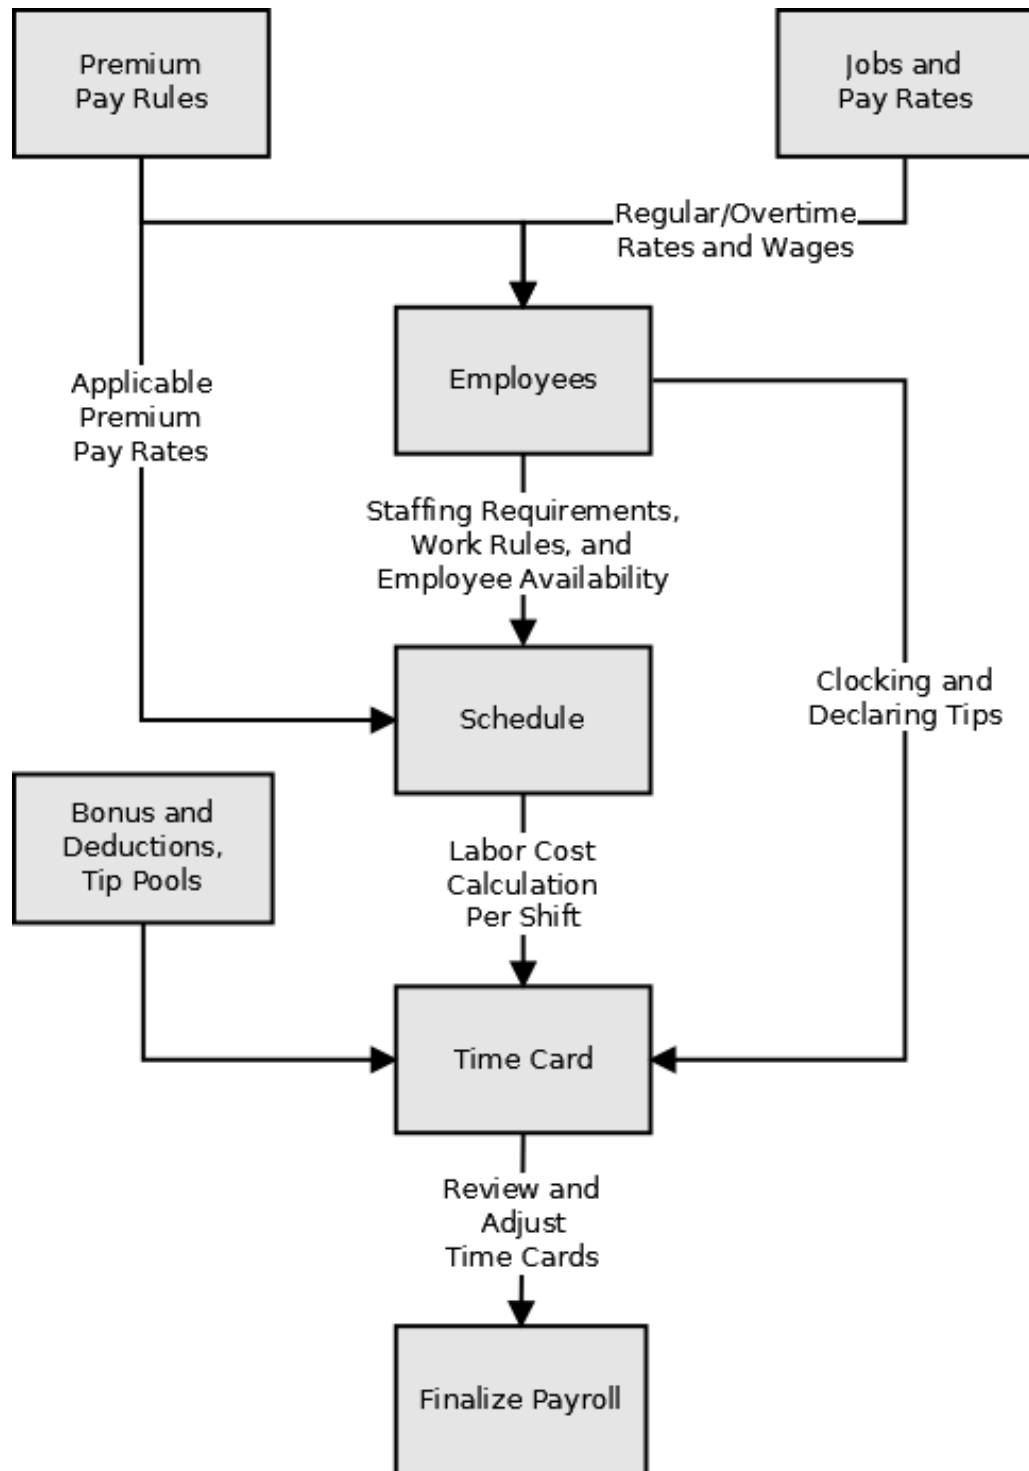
Premium Pay Rules

Jobs and Pay Rates

Regular/Overtime Rates and Wages

Employees

Applicable Premium Pay Rates

Staffing Requirements, Work Rules, and Employee Availability

Schedule

Clocking and Declaring Tips

Bonus and Deductions, Tip Pools

Labor Cost Calculation Per Shift

Time Card

Review and Adjust Time Cards

Finalize Payroll